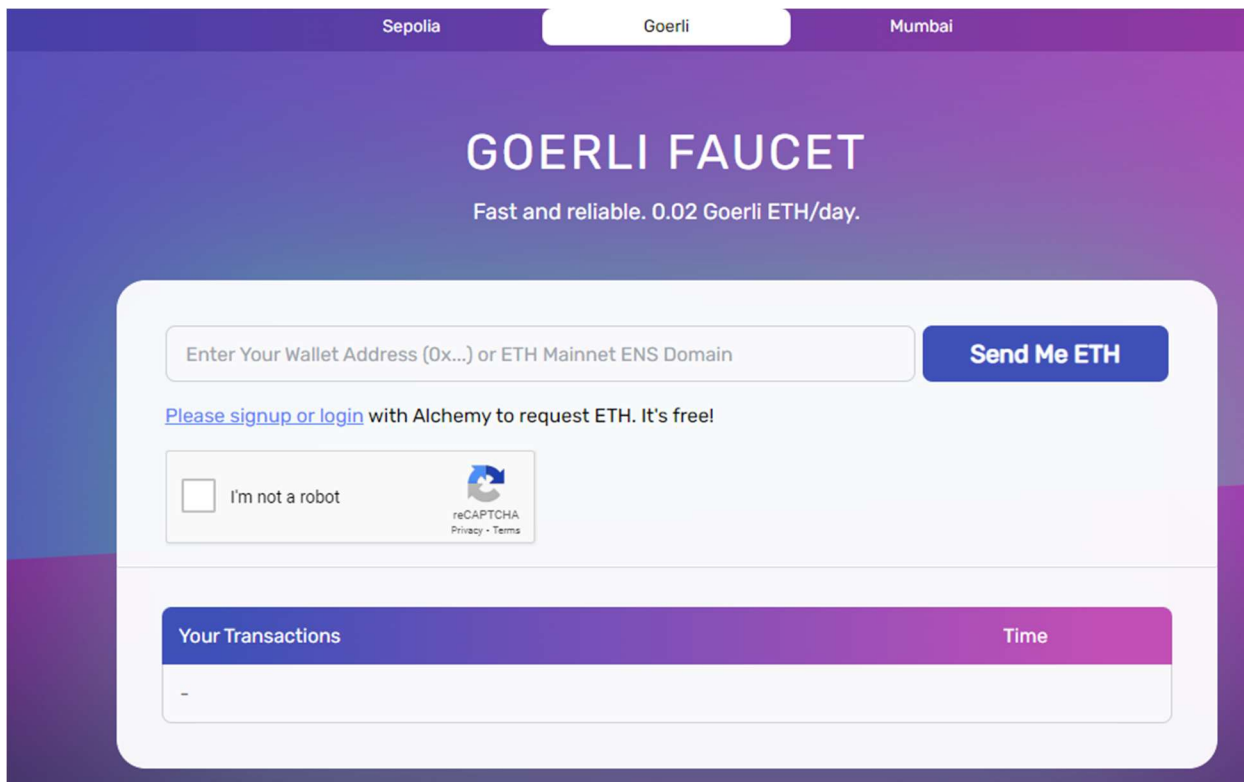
Sepolia Goerli Mumbai

GOERLI FAUCET

Fast and reliable. 0.02 Goerli ETH/day.

Enter Your Wallet Address (0x...) or ETH Mainnet ENS Domain

Send Me ETH

Please signup or login with Alchemy to request ETH. It's free!

I'm not a robot

reCAPTCHA
Privacy - Terms

| Your Transactions | Time |
|---|---|
| - | |